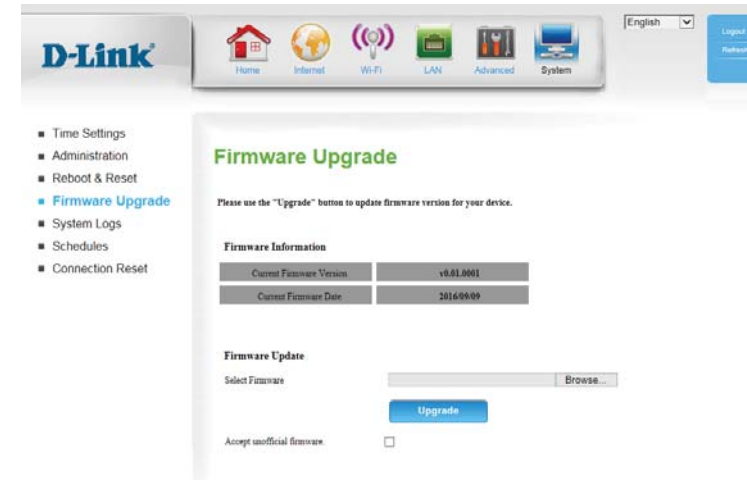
D-Link

Home Internet Wi-Fi LAN Advanced System

English

Logout
Refresh

- Time Settings
- Administration
- Reboot & Reset
- Firmware Upgrade
- System Logs
- Schedules
- Connection Reset

Firmware Upgrade

Please use the "Upgrade" button to update firmware version for your device.

Firmware Information

| Current Firmware Version | v0.01.0001 |
|---|---|
| Current Firmware Date | 2016/09/09 |

Firmware Update

Select Firmware Browse...

Upgrade

Accept unofficial firmware.